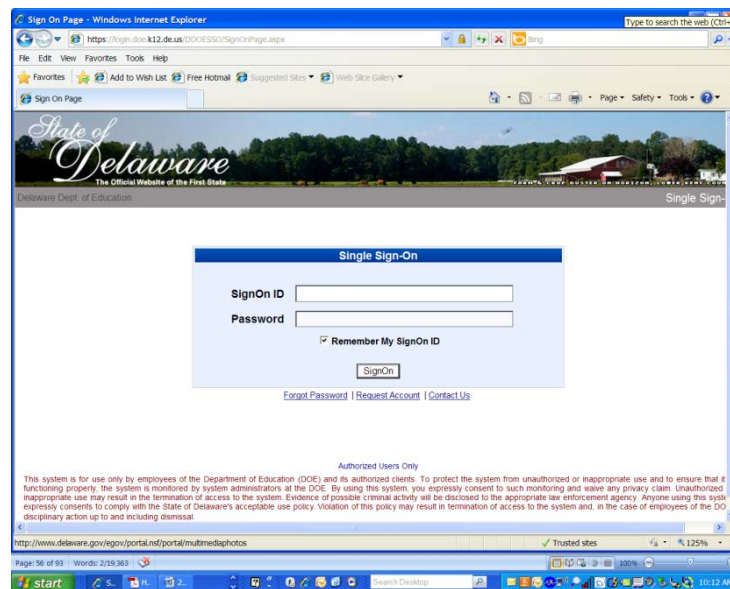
Sign On Page - Windows Internet Explorer

Type to search the web (Ctrl+

https://login.doe.k12.de.us/DDOESSO/SignOnPage.aspx

Bing

File Edit View Favorites Tools Help

Favorites | Add to Wish List | Free Hotmail | Suggested Sites ▾ | Web Slice Gallery ▾

Sign On Page

Page ▾ Safety ▾ Tools ▾

State of Delaware
The Official Website of the First State

Delaware Dept. of Education

Single Sign-

Single Sign-On

SignOn ID

Password

Remember My SignOn ID

SignOn

Forgot Password | Request Account | Contact Us

Authorized Users Only

This system is for use only by employees of the Department of Education (DOE) and its authorized clients. To protect the system from unauthorized or inappropriate use and to ensure that it functioning properly, the system is monitored by system administrators at the DOE. By using this system, you expressly consent to such monitoring and waive any privacy claim. Unauthorized inappropriate use may result in the termination of access to the system. Evidence of possible criminal activity will be disclosed to the appropriate law enforcement agency. Anyone using this syste expressly consents to comply with the State of Delaware's acceptable use policy. Violation of this policy may result in termination of access to the system and, in the case of employees of the DO disciplinary action up to and including dismissal.

http://www.delaware.gov/egov/portal.nsf/portal/multimediaphotos

Trusted sites

125%

Page: 56 of 93 Words: 2/19,363

100%

start

Search Desktop

10:12 A